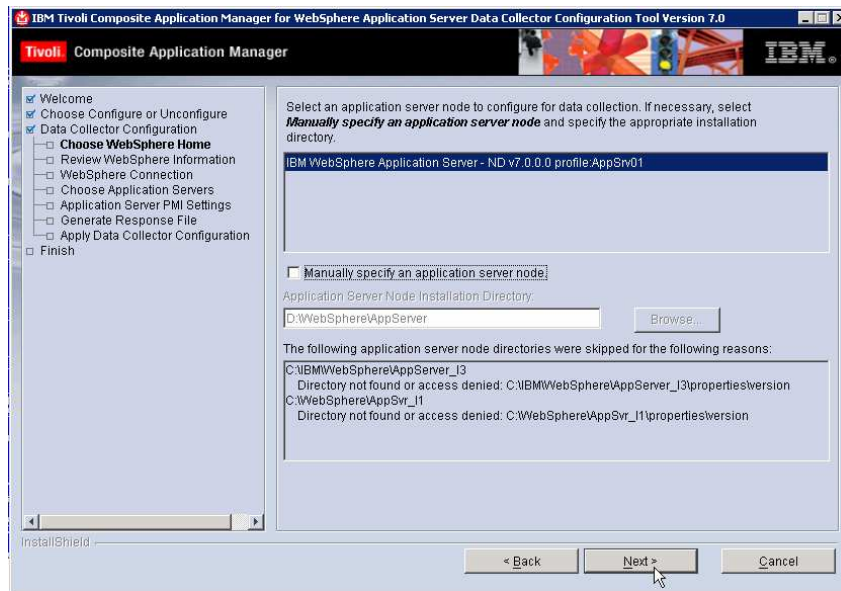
IBM Tivoli Composite Application Manager for WebSphere Application Server Data Collector Configuration Tool Version 7.0

Tivoli. Composite Application Manager

IBM.

Welcome
Choose Configure or Unconfigure
Data Collector Configuration
Choose WebSphere Home
Review WebSphere Information
WebSphere Connection
Choose Application Servers
Application Server PMI Settings
Generate Response File
Apply Data Collector Configuration
Finish

Select an application server node to configure for data collection. If necessary, select ***Manually specify an application server node*** and specify the appropriate installation directory.

IBM WebSphere Application Server - ND v7.0.0.0 profile:AppSrv01

Manually specify an application server node.

Application Server Node Installation Directory:

D:\WebSphere\AppServer

Browse...

The following application server node directories were skipped for the following reasons:

C:\IBM\WebSphere\AppServer_I3
Directory not found or access denied: C:\IBM\WebSphere\AppServer_I3\properties\version
C:\WebSphere\AppSvr_I1
Directory not found or access denied: C:\WebSphere\AppSvr_I1\properties\version

InstallShield

< Back

Next >

Cancel